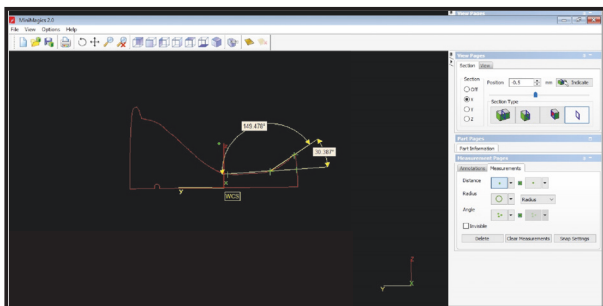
MiniMagics 2.0
File View Options Help

145.478°
10.367°
Y
WCS
Z
X

View Pages
View Pages
Section View
Section
Off
X
Y
Z
Position -0.5 mm Indicate
Section Type
Part Pages
Part Information
Measurement Pages
Annotations Measurements
Distance
Radius
Radius
Angle
Invisible
Delete Clear Measurements Snap Settings